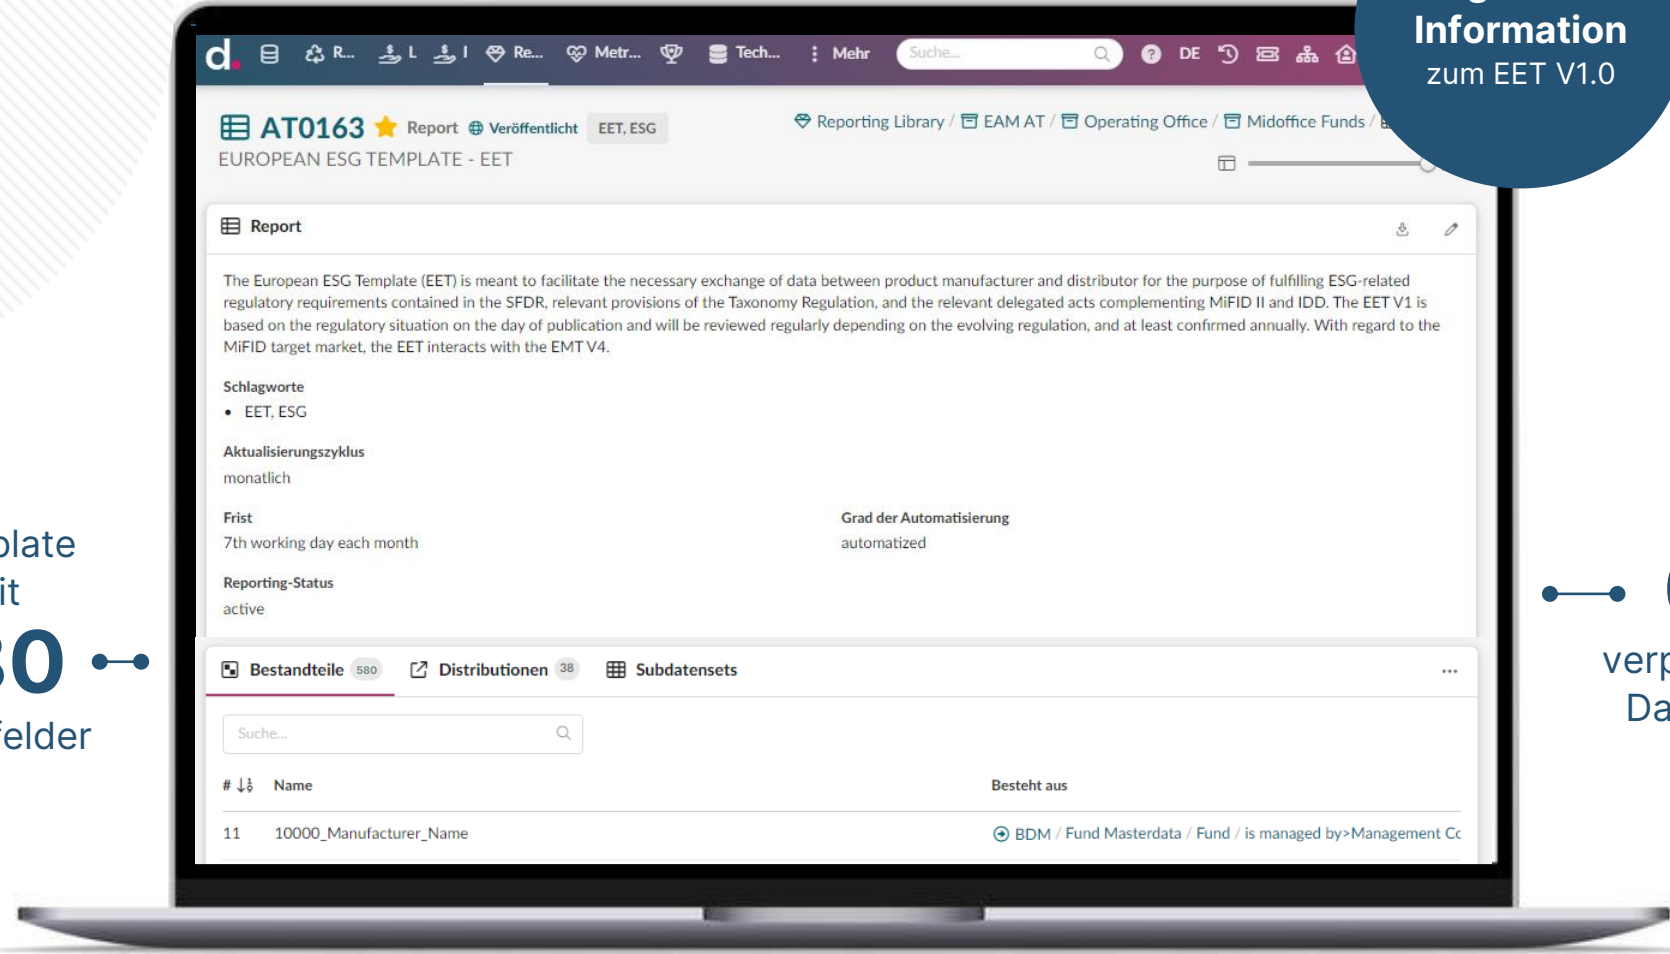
Information
zum EET V1.0

d. R... L I Re... Metr... Tech... Mehr Suche... DE

AT0163 Report Veröffentlicht EET, ESG
EUROPEAN ESG TEMPLATE - EET

Reporting Library / EAM AT / Operating Office / Midoffice Funds /

Report

The European ESG Template (EET) is meant to facilitate the necessary exchange of data between product manufacturer and distributor for the purpose of fulfilling ESG-related regulatory requirements contained in the SFDR, relevant provisions of the Taxonomy Regulation, and the relevant delegated acts complementing MiFID II and IDD. The EET V1 is based on the regulatory situation on the day of publication and will be reviewed regularly depending on the evolving regulation, and at least confirmed annually. With regard to the MiFID target market, the EET interacts with the EMT V4.

Schlagworte
• EET, ESG

Aktualisierungszyklus
monatlich

Frist
7th working day each month

Grad der Automatisierung
automatized

Reporting-Status
active

Bestandteile 580 Distributionen 38 Subdatensets ...

Suche...

| # | Name | Besteht aus |
|---|---|---|
| 11 | 10000_Manufacturer_Name | BDM / Fund Masterdata / Fund / is managed by>Management Cc |

plate
it
30
felder

verp
Da